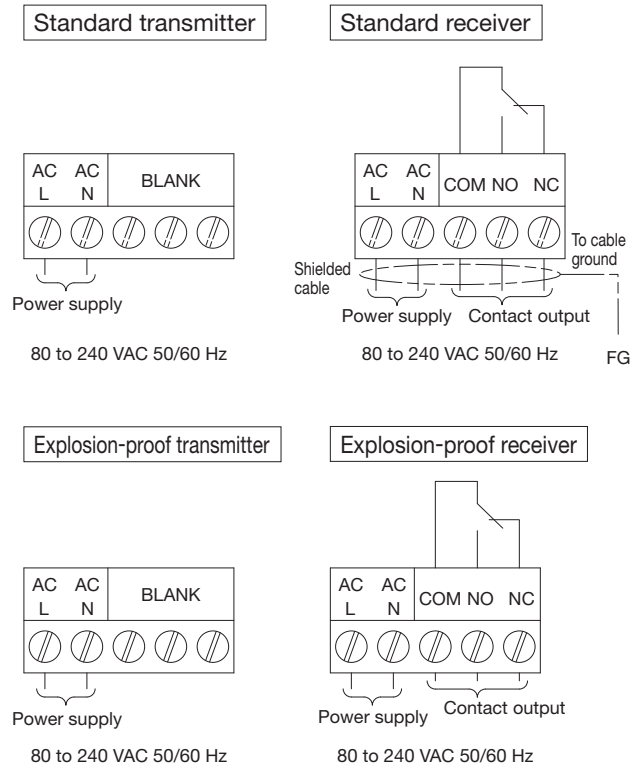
Standard transmitter

AC L
AC N
BLANK

Power supply

80 to 240 VAC 50/60 Hz

Standard receiver

AC L
AC N
COM
NO
NC

To cable ground

Shielded cable

Power supply
Contact output

80 to 240 VAC 50/60 Hz

FG

Explosion-proof transmitter

AC L
AC N
BLANK

Power supply

80 to 240 VAC 50/60 Hz

Explosion-proof receiver

AC L
AC N
COM
NO
NC

Power supply
Contact output

80 to 240 VAC 50/60 Hz